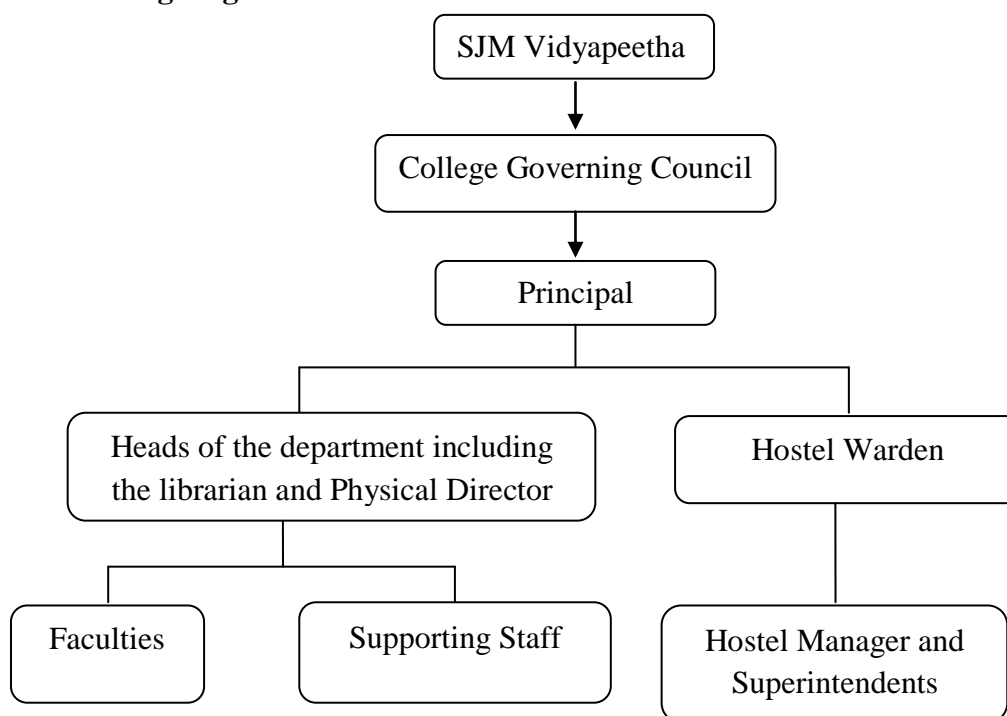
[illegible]

SJM Vidyapeetha

College Governing Council

Principal

Heads of the department including the librarian and Physical Director

Hostel Warden

Faculties

Supporting Staff

Hostel Manager and Superintendents